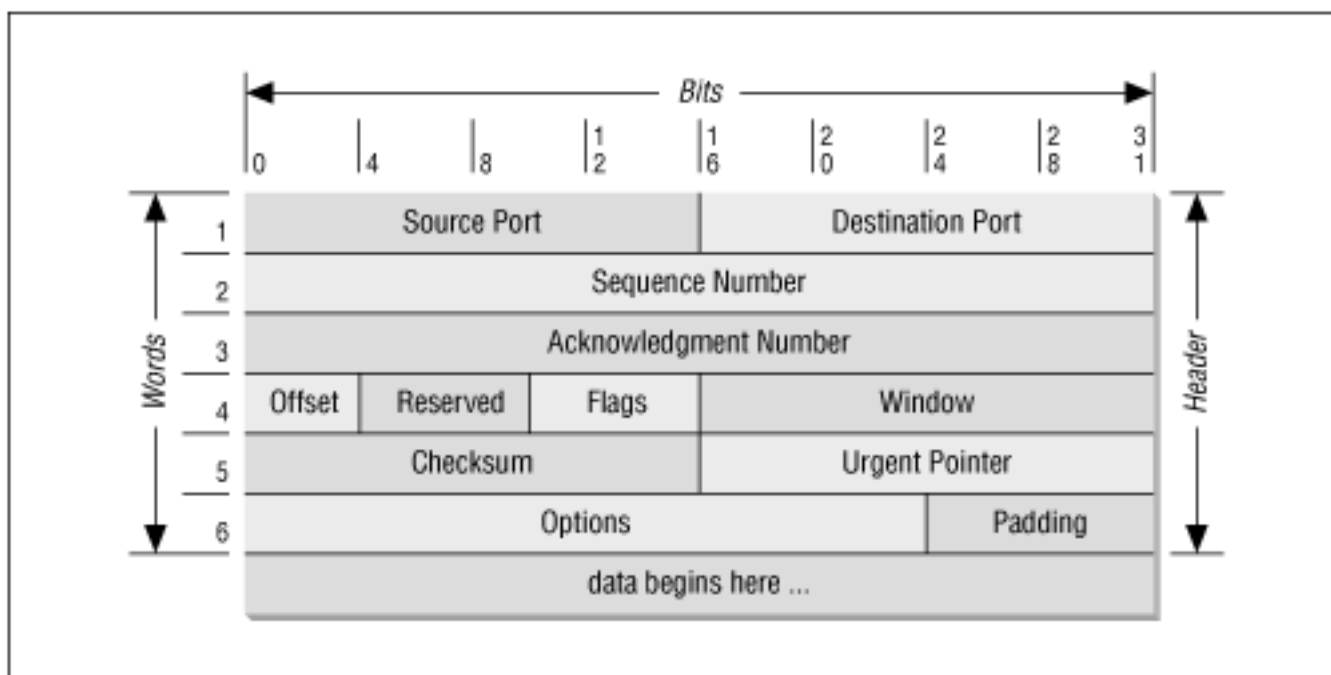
Bits

0 4 8 12 16 20 24 28 31

Words

Header

| | | | | |
|---|---|---|---|---|
| 1 | Source Port | | | Destination Port |
| 2 | Sequence Number | | | |
| 3 | Acknowledgment Number | | | |
| 4 | Offset | Reserved | Flags | Window |
| 5 | Checksum | | | Urgent Pointer |
| 6 | Options | | | Padding |
| | data begins here ... | | | |